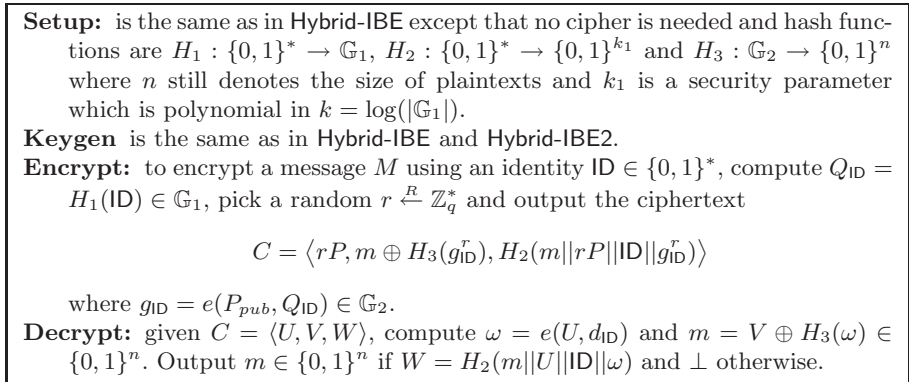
**Setup:** is the same as in Hybrid-IBE except that no cipher is needed and hash functions are $H_1 : \{0,1\}^* \rightarrow \mathbb{G}_1$, $H_2 : \{0,1\}^* \rightarrow \{0,1\}^{k_1}$ and $H_3 : \mathbb{G}_2 \rightarrow \{0,1\}^n$ where $n$ still denotes the size of plaintexts and $k_1$ is a security parameter which is polynomial in $k = \log(|\mathbb{G}_1|)$.

**Keygen** is the same as in Hybrid-IBE and Hybrid-IBE2.

**Encrypt:** to encrypt a message $M$ using an identity $\mathsf{ID} \in \{0,1\}^*$, compute $Q_{\mathsf{ID}} = H_1(\mathsf{ID}) \in \mathbb{G}_1$, pick a random $r \xleftarrow{R} \mathbb{Z}_q^*$ and output the ciphertext

$$C = \left\langle rP, m \oplus H_3(g_{\mathsf{ID}}^r), H_2(m||rP||\mathsf{ID}||g_{\mathsf{ID}}^r) \right\rangle$$

where $g_{\mathsf{ID}} = e(P_{pub}, Q_{\mathsf{ID}}) \in \mathbb{G}_2$.

**Decrypt:** given $C = \langle U, V, W \rangle$, compute $\omega = e(U, d_{\mathsf{ID}})$ and $m = V \oplus H_3(\omega) \in \{0,1\}^n$. Output $m \in \{0,1\}^n$ if $W = H_2(m||U||\mathsf{ID}||\omega)$ and $\perp$ otherwise.